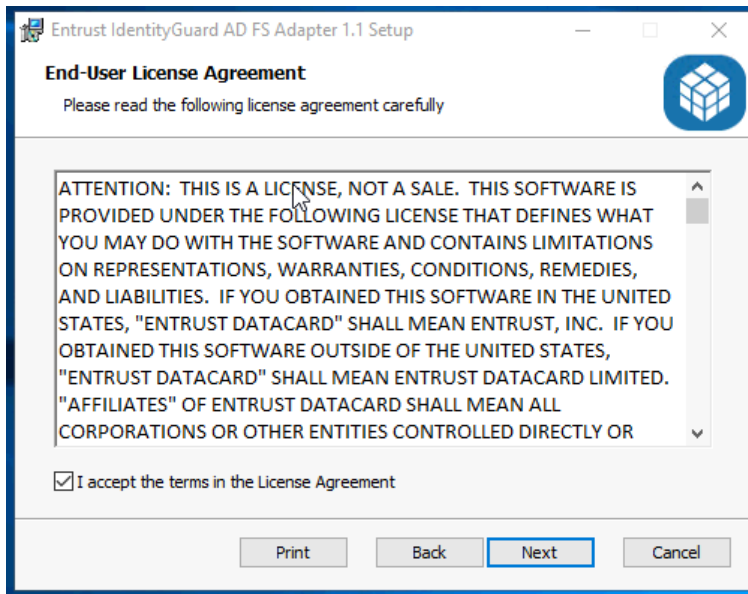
Entrust IdentityGuard AD FS Adapter 1.1 Setup

End-User License Agreement

Please read the following license agreement carefully

ATTENTION: THIS IS A LICENSE, NOT A SALE. THIS SOFTWARE IS PROVIDED UNDER THE FOLLOWING LICENSE THAT DEFINES WHAT YOU MAY DO WITH THE SOFTWARE AND CONTAINS LIMITATIONS ON REPRESENTATIONS, WARRANTIES, CONDITIONS, REMEDIES, AND LIABILITIES. IF YOU OBTAINED THIS SOFTWARE IN THE UNITED STATES, "ENTRUST DATACARD" SHALL MEAN ENTRUST, INC. IF YOU OBTAINED THIS SOFTWARE OUTSIDE OF THE UNITED STATES, "ENTRUST DATACARD" SHALL MEAN ENTRUST DATACARD LIMITED. "AFFILIATES" OF ENTRUST DATACARD SHALL MEAN ALL CORPORATIONS OR OTHER ENTITIES CONTROLLED DIRECTLY OR

I accept the terms in the License Agreement

Print Back Next Cancel